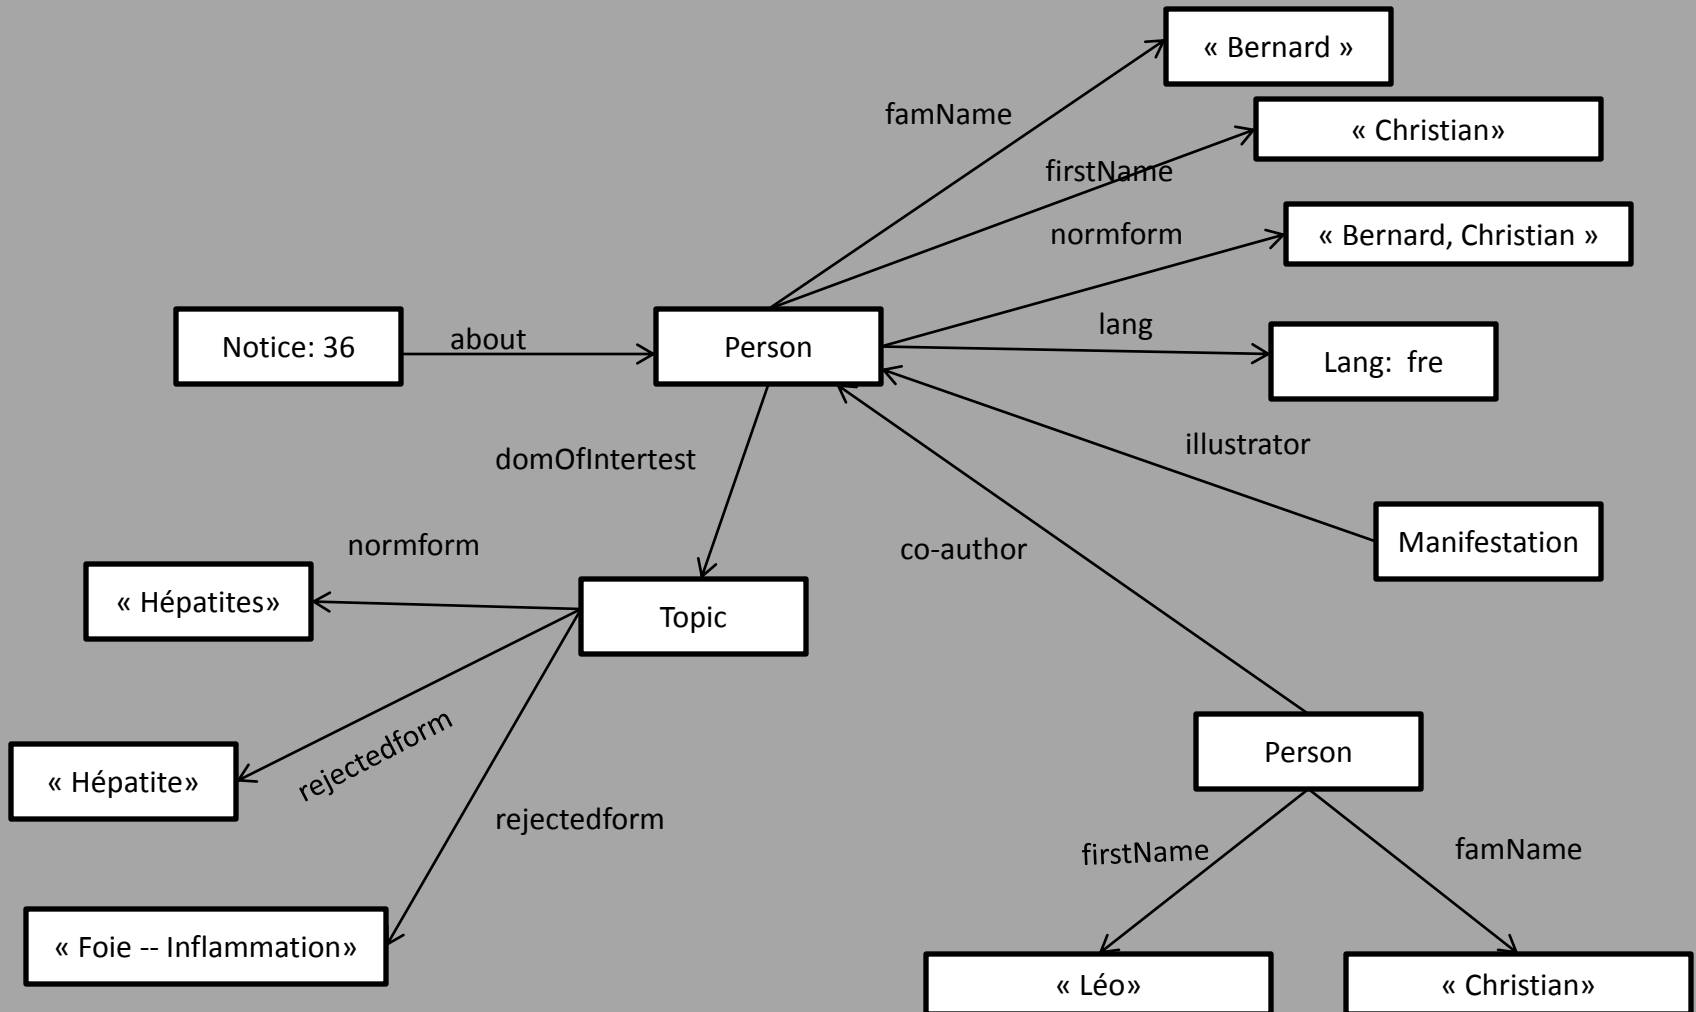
« Bernard »

famName

« Christian»

firstName

normform

« Bernard, Christian »

Notice: 36

about

Person

lang

Lang: fre

illustrator

domOfIntertest

Manifestation

normform

co-author

« Hépatites»

Topic

rejectedform

« Hépatite»

Person

rejectedform

firstName

famName

« Foie -- Inflammation»

« Léo»

« Christian»